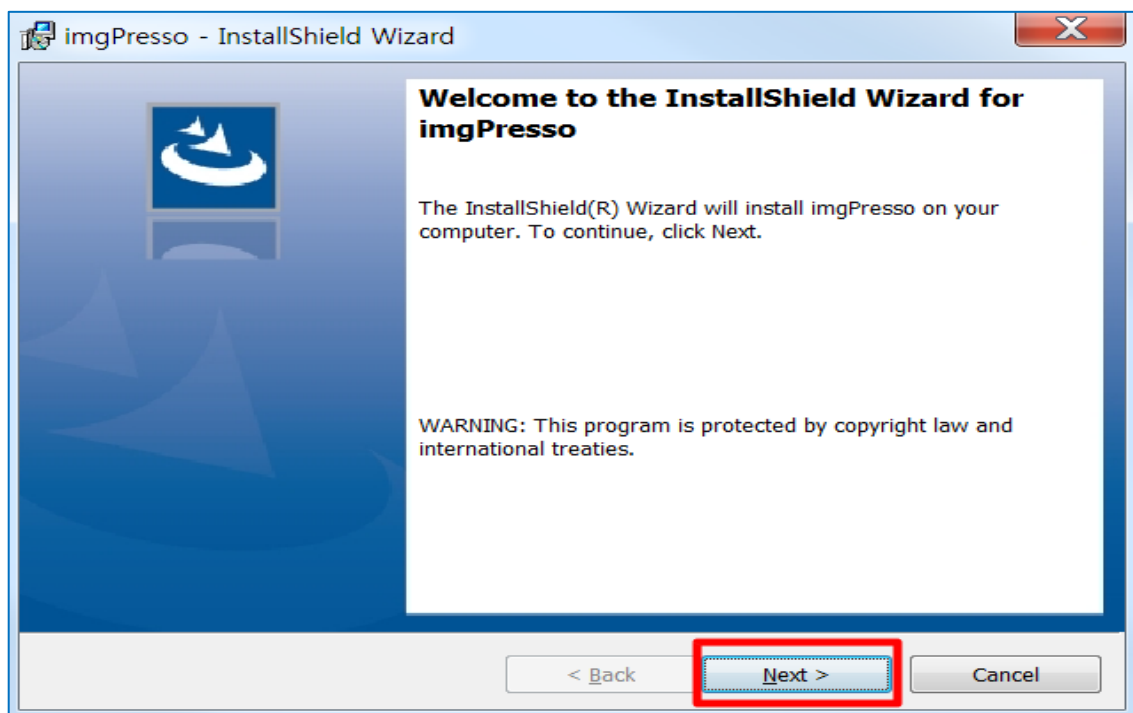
imgPresso - InstallShield Wizard

Welcome to the InstallShield Wizard for imgPresso

The InstallShield(R) Wizard will install imgPresso on your computer. To continue, click Next.

WARNING: This program is protected by copyright law and international treaties.

< Back

Next >

Cancel